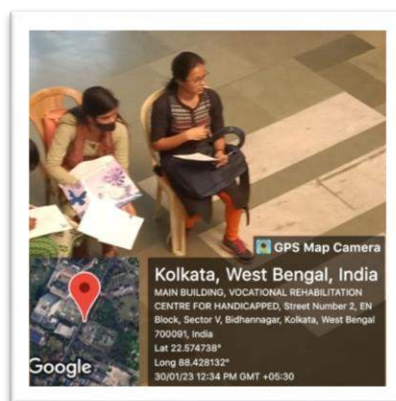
GPS Map Camera

Kolkata, West Bengal, India

MAIN BUILDING, VOCATIONAL REHABILITATION CENTRE FOR HANDICAPPED, Street Number 2, EN Block, Sector V, Bidhannagar, Kolkata, West Bengal 700091, India

Lat 22.574738°

Long 88.428132°

30/01/23 12:34 PM GMT +05:30

Google